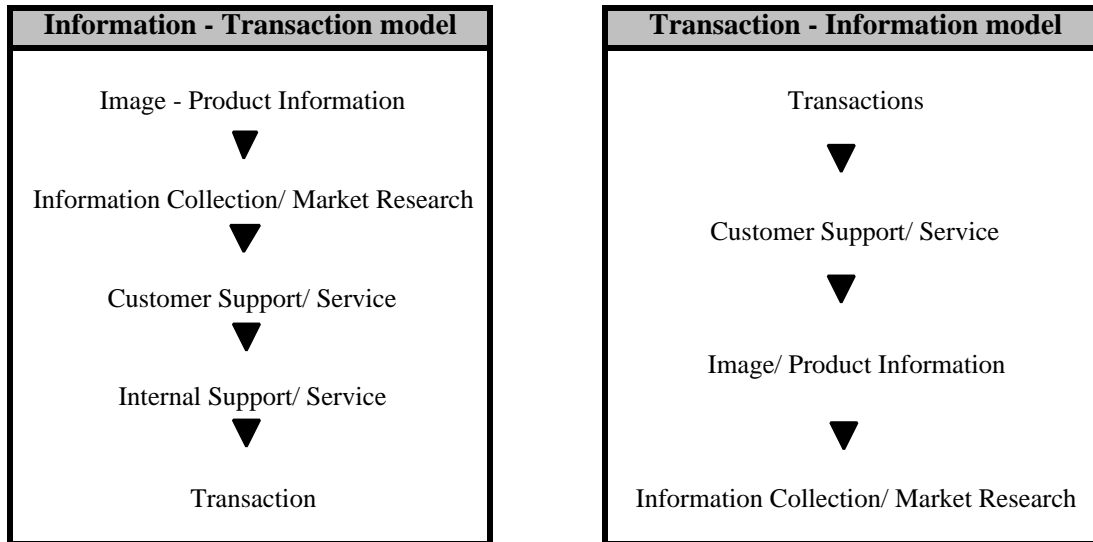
**Information - Transaction model**

Image - Product Information

Information Collection/ Market Research

Customer Support/ Service

Internal Support/ Service

Transaction

**Transaction - Information model**

Transactions

Customer Support/ Service

Image/ Product Information

Information Collection/ Market Research